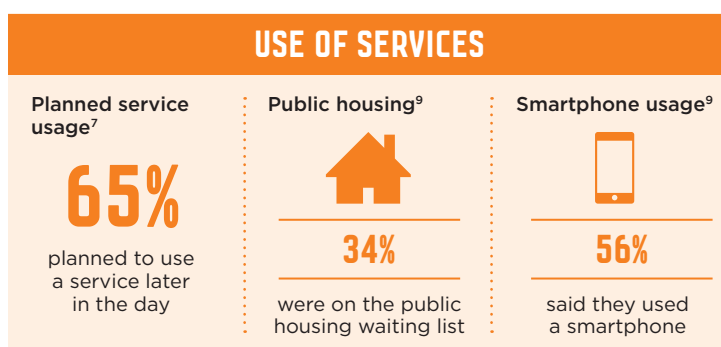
USE OF SERVICES

Planned service usage$^7$

65%

planned to use a service later in the day

Public housing$^9$

34%

were on the public housing waiting list

Smartphone usage$^9$

56%

said they used a smartphone